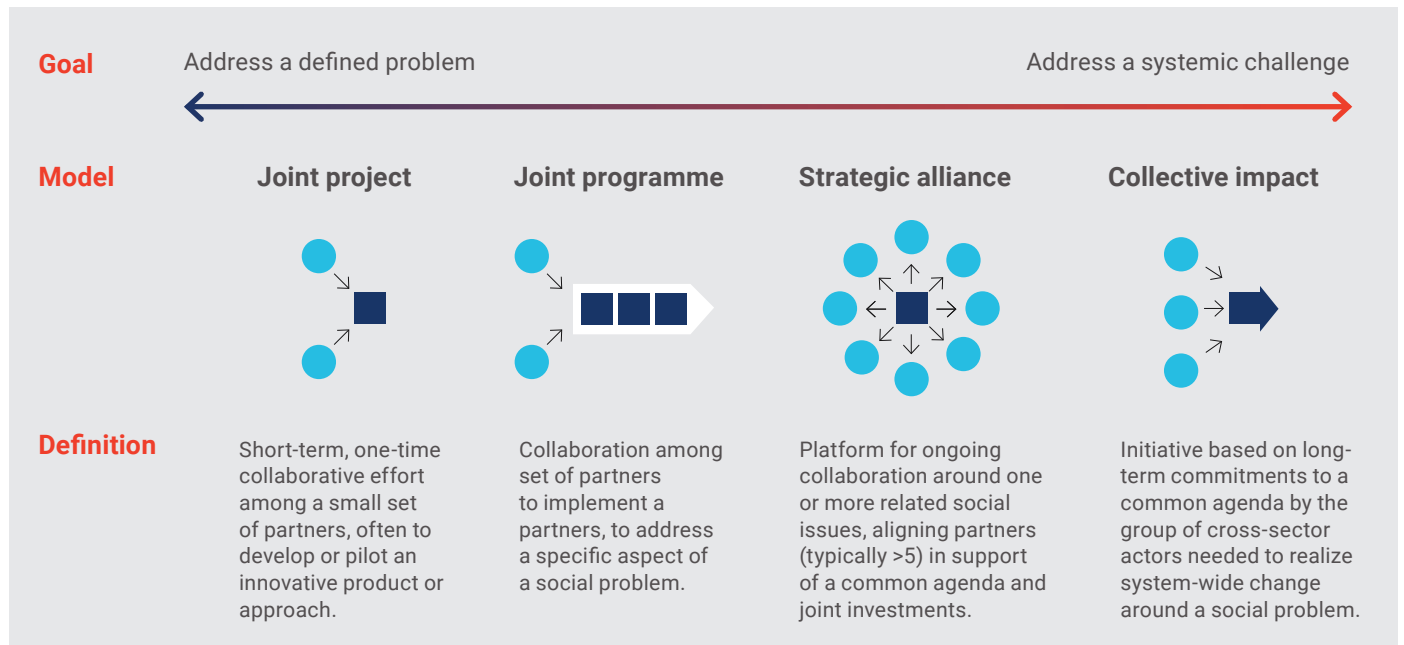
Goal

Address a defined problem

Address a systemic challenge

Model

Joint project

Joint programme

Strategic alliance

Collective impact

Definition

Short-term, one-time collaborative effort among a small set of partners, often to develop or pilot an innovative product or approach.

Collaboration among set of partners to implement a partners, to address a specific aspect of a social problem.

Platform for ongoing collaboration around one or more related social issues, aligning partners (typically >5) in support of a common agenda and joint investments.

Initiative based on long-term commitments to a common agenda by the group of cross-sector actors needed to realize system-wide change around a social problem.